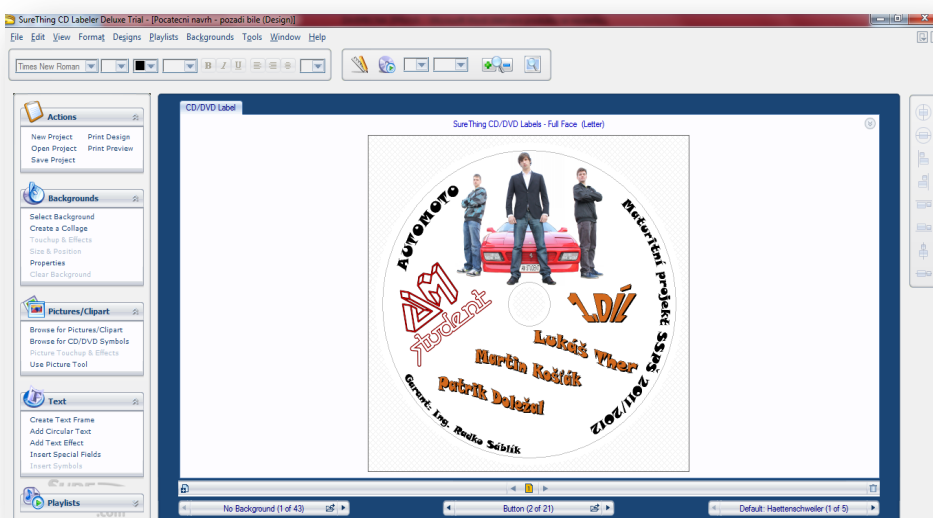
SureThing CD Labeler Deluxe Trial - [Pocatecni navrh - pozadi bile (Design)]

File Edit View Format Designs Playlists Backgrounds Tools Window Help

Times New Roman

Actions
New Project
Open Project
Save Project
Print Design
Print Preview

Backgrounds
Select Background
Create a Collage
Touchup & Effects
Size & Position
Properties
Clear Background

Pictures/Clipart
Browse for Pictures/Clipart
Browse for CD/DVD Symbols
Picture Touchup & Effects
Use Picture Tool

Text
Create Text Frame
Add Circular Text
Add Text Effect
Insert Special Fields
Insert Symbols

Playlists

CD/DVD Label

SureThing CD/DVD Labels - Full Face (Letter)

AUTOMOTO

Maturitní projekt SSPŠ 2011/2012

Garant: Ing. Radko Sáblík

AM student

1.DÍ

Lukáš Ther

Martin Koštík

Patrik Doležal

No Background (1 of 43)

Button (2 of 21)

Default: Haettenschweiler (1 of 5)